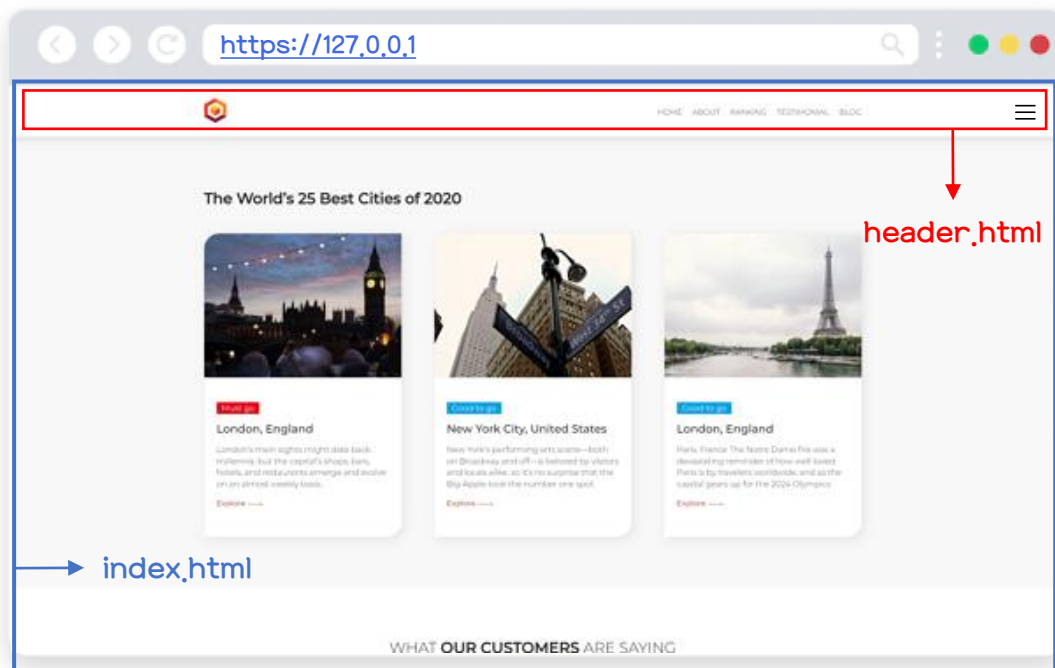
https://127.0.0.1

HOME ABOUT RANKING TESTIMONIAL BLOG

header.html

The World's 25 Best Cities of 2020

Must go

London, England

London's main sights might date back millennia, but the capital's shops, bars, hotels, and restaurants emerge and evolve on an almost weekly basis.

Explore ⟶

Good to go

New York City, United States

New York's performing arts scene—both on Broadway and off—is beloved by visitors and locals alike, so it's no surprise that the Big Apple took the number one spot.

Explore ⟶

Good to go

London, England

Paris, France The Notre Dame fire was a devastating reminder of how well-loved Paris is by travelers worldwide, and as the capital gears up for the 2024 Olympics

Explore ⟶

index.html

WHAT OUR CUSTOMERS ARE SAYING